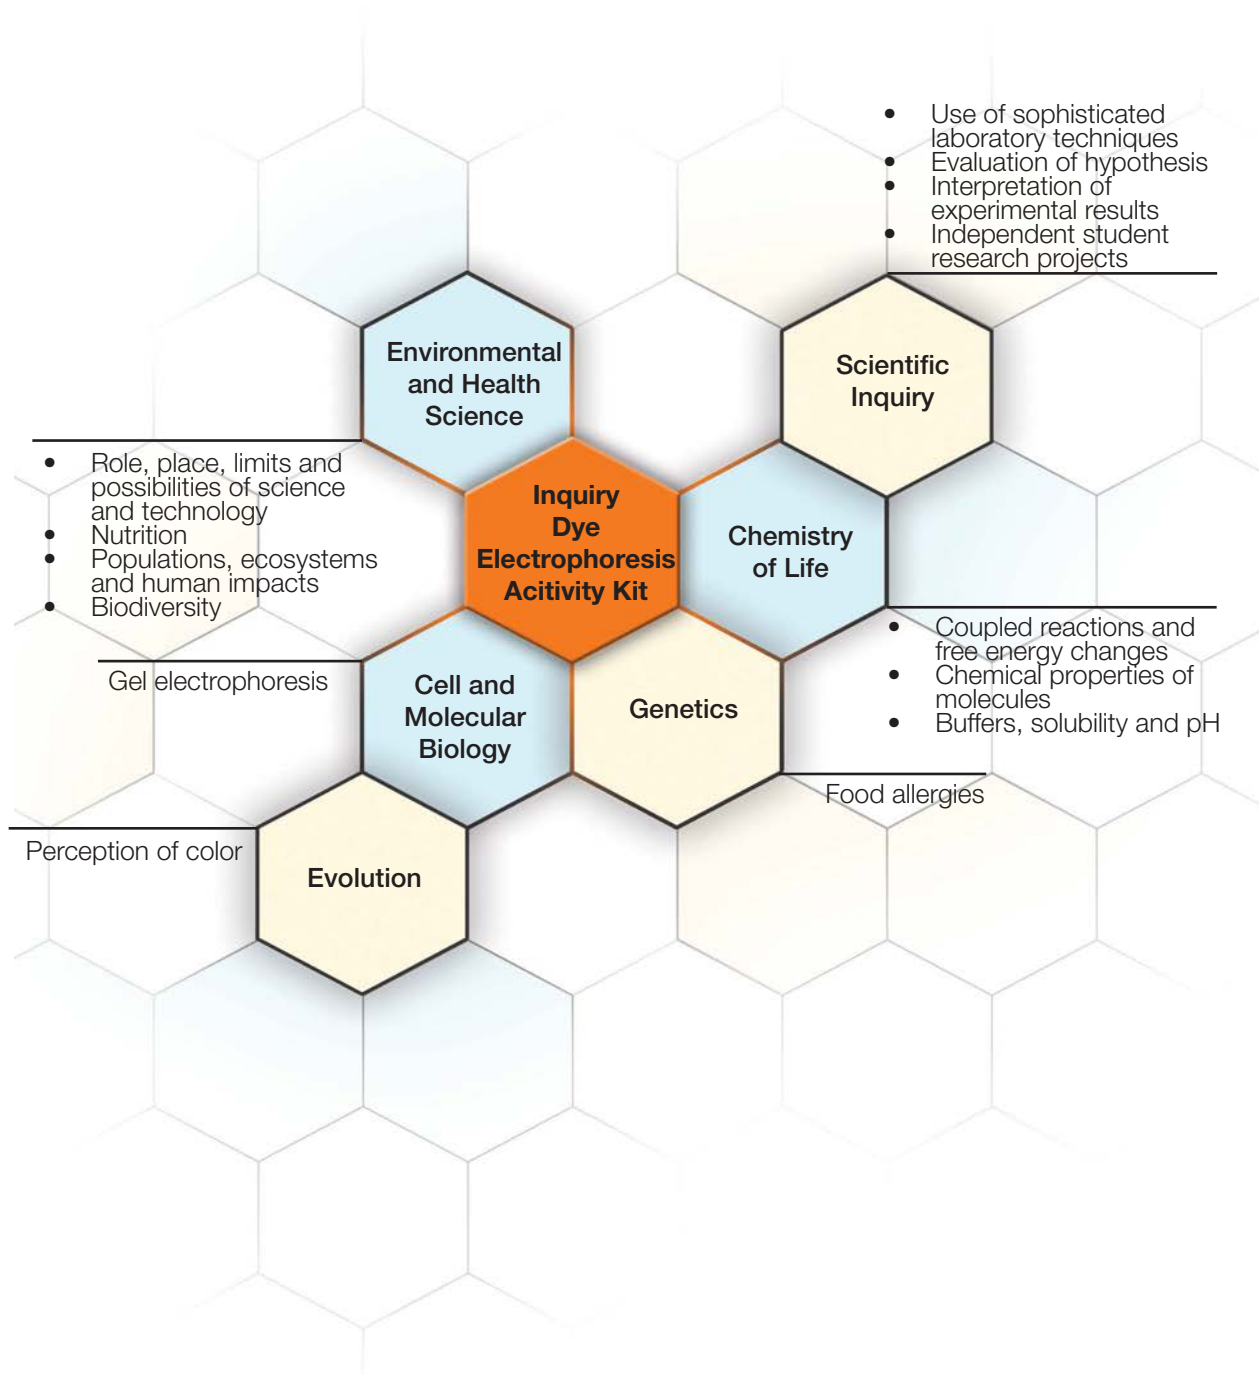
- Use of sophisticated laboratory techniques
- Evaluation of hypothesis
- Interpretation of experimental results
- Independent student research projects

Environmental and Health Science

Scientific Inquiry

- Role, place, limits and possibilities of science and technology
- Nutrition
- Populations, ecosystems and human impacts
- Biodiversity

Inquiry Dye Electrophoresis Acitivity Kit

Chemistry of Life

- Coupled reactions and free energy changes
- Chemical properties of molecules
- Buffers, solubility and pH

Gel electrophoresis

Cell and Molecular Biology

Genetics

Food allergies

Perception of color

Evolution